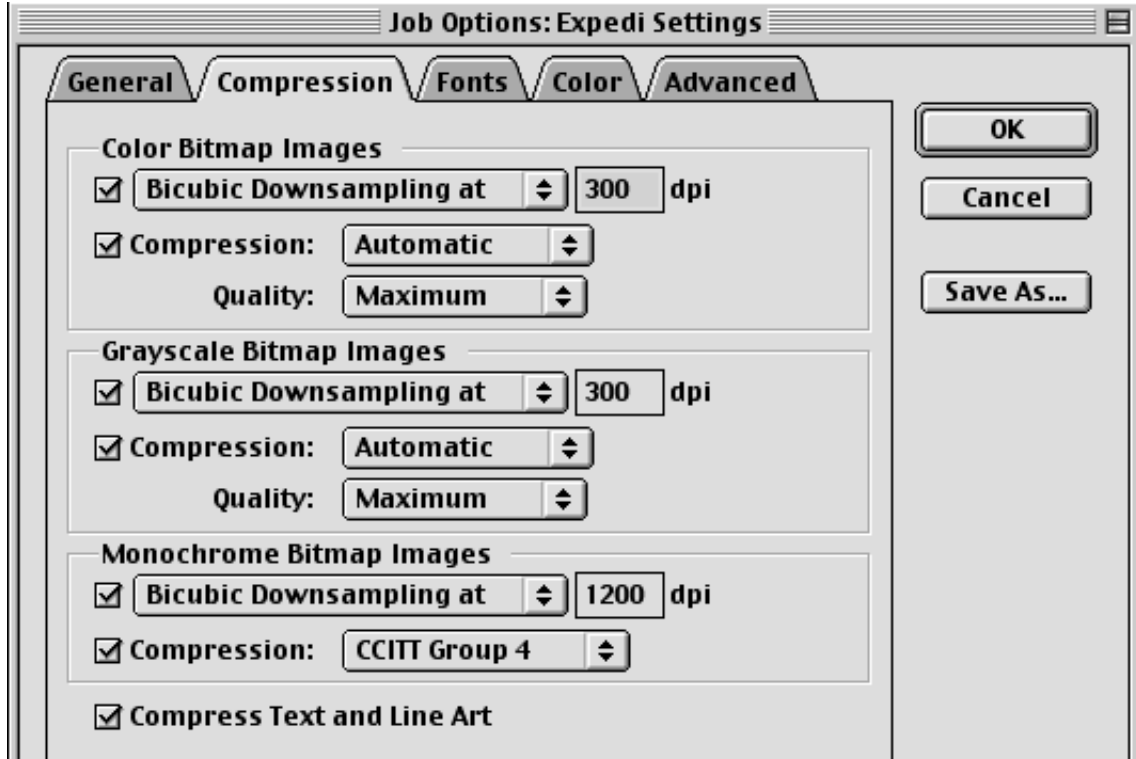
Job Options: Expedi Settings

General Compression Fonts Color Advanced

Color Bitmap Images
Bicubic Downsampling at 300 dpi
Compression: Automatic
Quality: Maximum

Grayscale Bitmap Images
Bicubic Downsampling at 300 dpi
Compression: Automatic
Quality: Maximum

Monochrome Bitmap Images
Bicubic Downsampling at 1200 dpi
Compression: CCITT Group 4

Compress Text and Line Art

OK
Cancel
Save As...